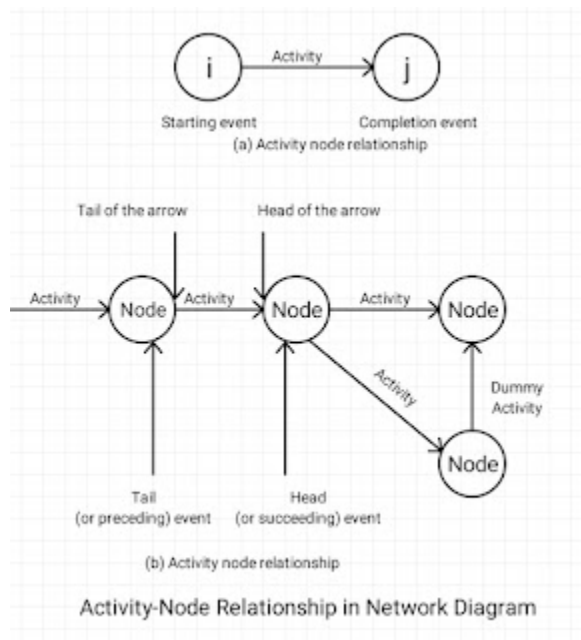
i

Activity

j

Starting event

Completion event

(a) Activity node relationship

Tail of the arrow

Head of the arrow

Activity

Node

Activity

Node

Activity

Node

Activity

Dummy Activity

Node

Tail (or preceding) event

Head (or succeeding) event

(b) Activity node relationship

Activity-Node Relationship in Network Diagram